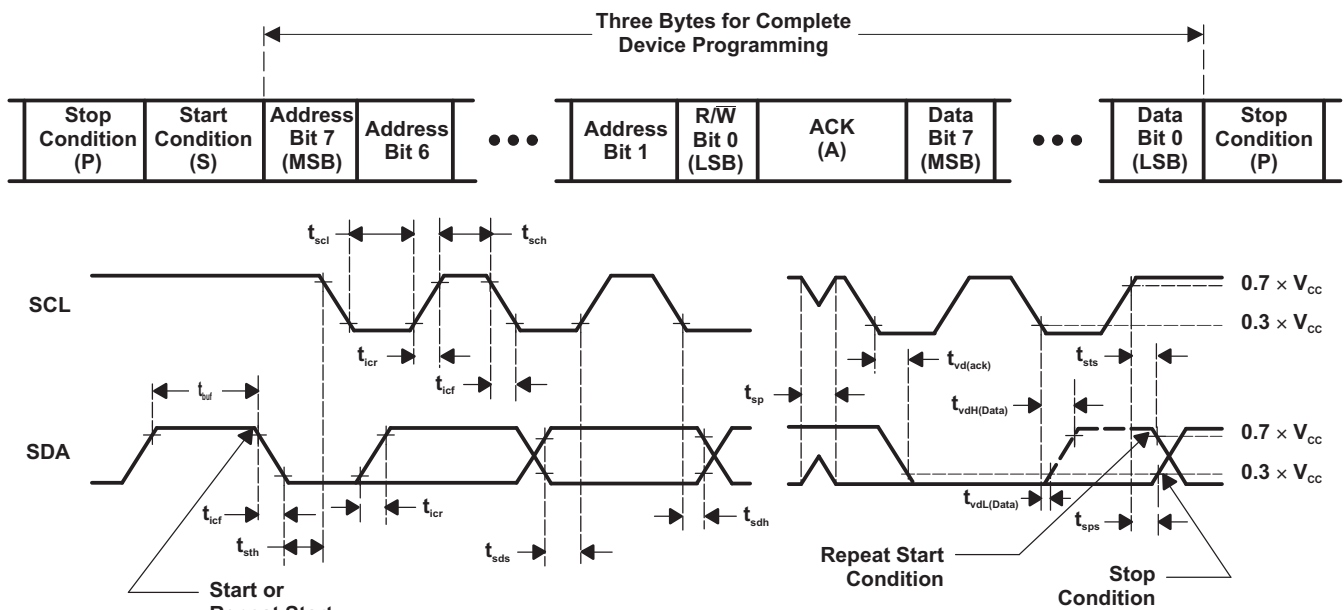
Three Bytes for Complete Device Programming

| Stop Condition (P) | Start Condition (S) | Address Bit 7 (MSB) | Address Bit 6 | ● ● ● | Address Bit 1 | R/$\overline{W}$ Bit 0 (LSB) | ACK (A) | Data Bit 7 (MSB) | ● ● ● | Data Bit 0 (LSB) | Stop Condition (P) |
|---|---|---|---|---|---|---|---|---|---|---|---|

$t_{scl}$
$t_{sch}$
SCL
$0.7 \times V_{CC}$
$0.3 \times V_{CC}$
$t_{icr}$
$t_{icf}$
$t_{vd(ack)}$
$t_{sts}$
$t_{buf}$
$t_{sp}$
$t_{vdH(Data)}$
SDA
$0.7 \times V_{CC}$
$0.3 \times V_{CC}$
$t_{icf}$
$t_{icr}$
$t_{sdh}$
$t_{vdL(Data)}$
$t_{sth}$
$t_{sds}$
$t_{sps}$
Repeat Start Condition
Stop Condition
Start or Repeat Start